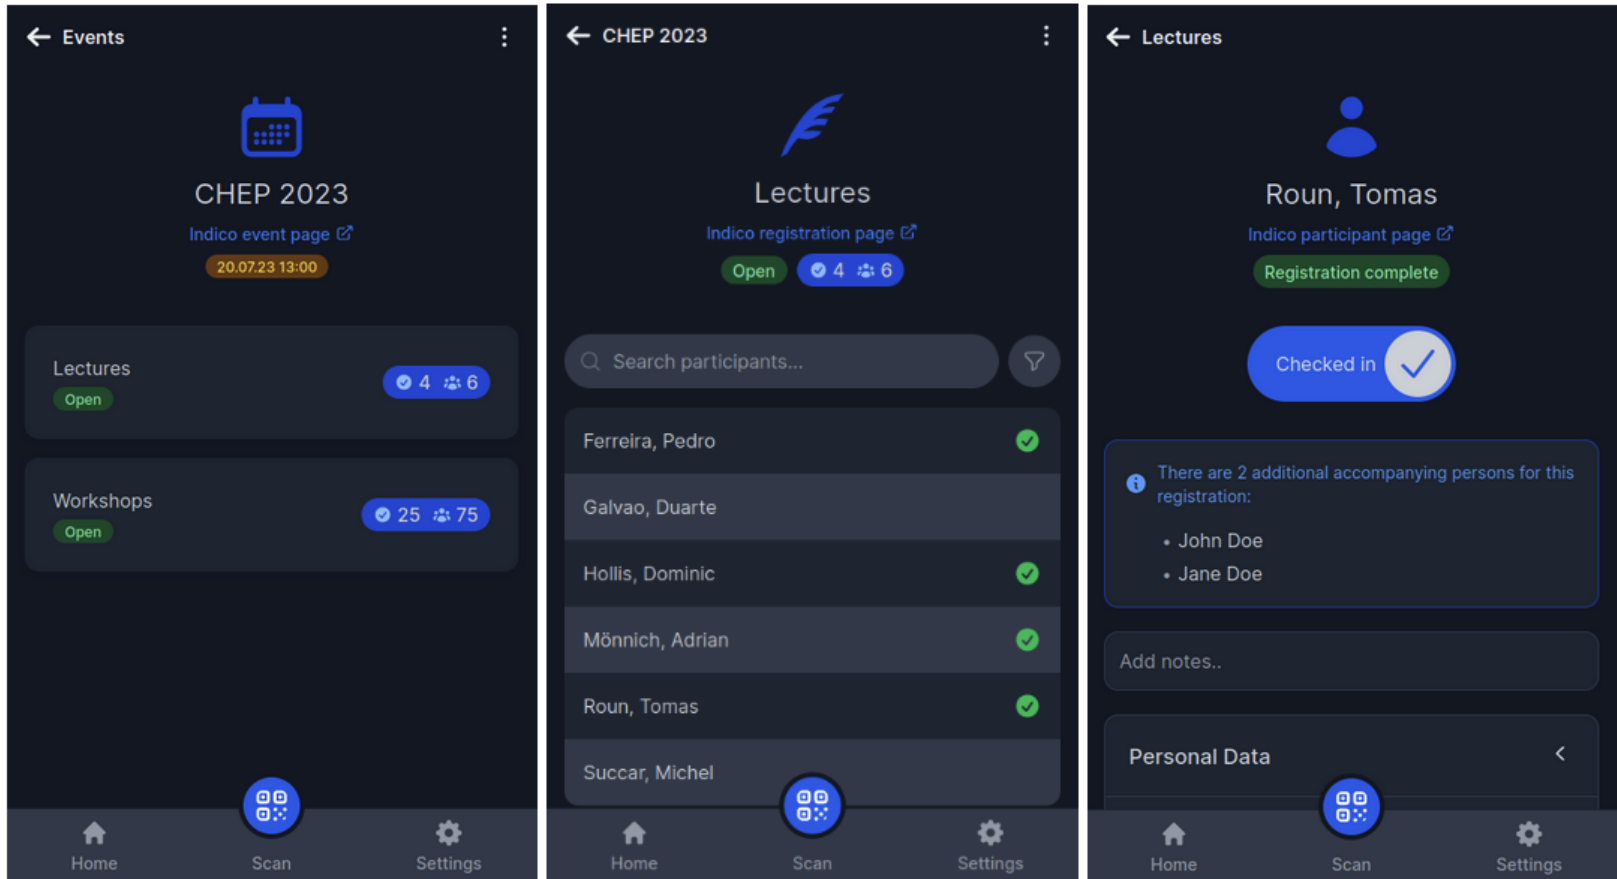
Events

CHEP 2023

Indico event page

20.07.23 13:00

Lectures
Open
4 6

Workshops
Open
25 75

Home Scan Settings

CHEP 2023

Lectures

Indico registration page

Open 4 6

Search participants...

Ferreira, Pedro
Galvao, Duarte
Hollis, Dominic
Mönnich, Adrian
Roun, Tomas
Succar, Michel

Home Scan Settings

Lectures

Roun, Tomas

Indico participant page

Registration complete

Checked in

There are 2 additional accompanying persons for this registration:

- John Doe
- Jane Doe

Add notes..

Personal Data

Home Scan Settings